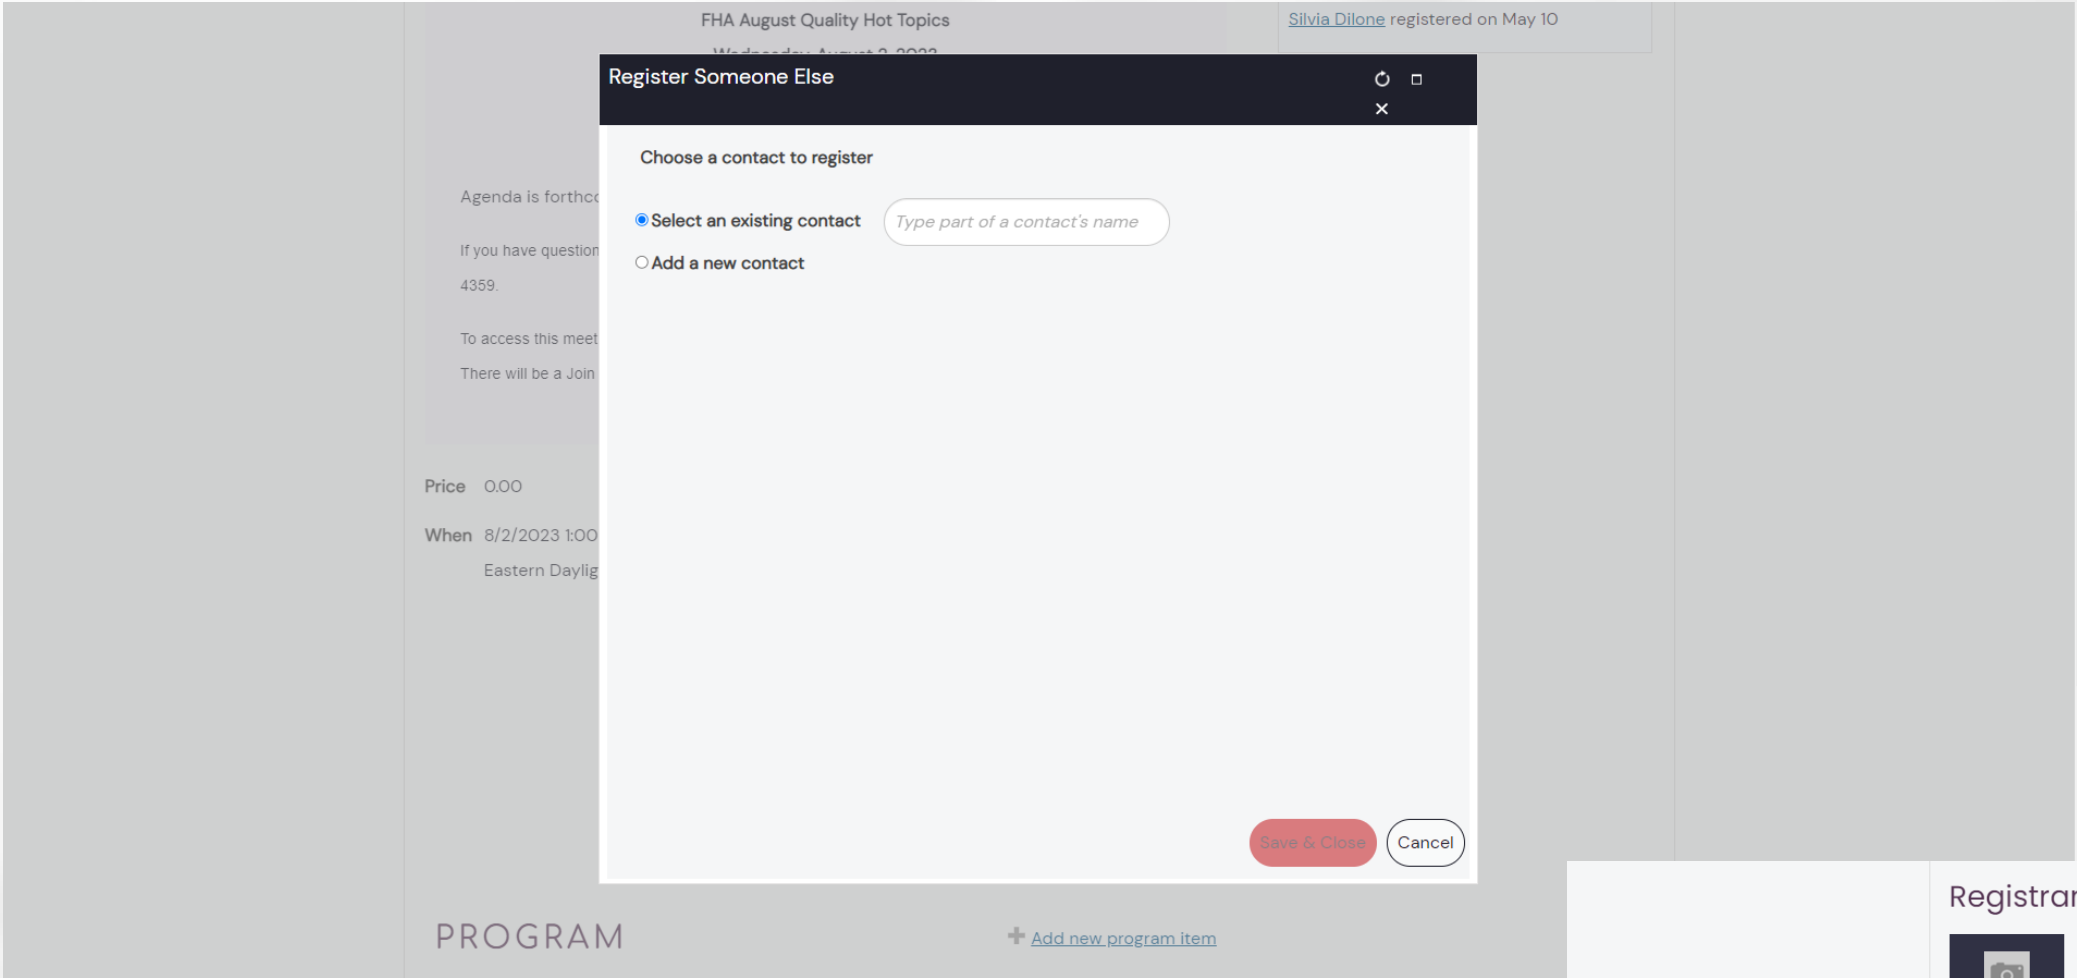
FHA August Quality Hot Topics

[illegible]

Silvia Dilone registered on May 10

Agenda is forthc

If you have question

4359.

To access this meet

There will be a Join

Price 0.00

When 8/2/2023 1:00

Eastern Daylig

Register Someone Else

Choose a contact to register

Select an existing contact

Type part of a contact's name

Add a new contact

Save & Close

Cancel

PROGRAM

Add new program item

Registrar